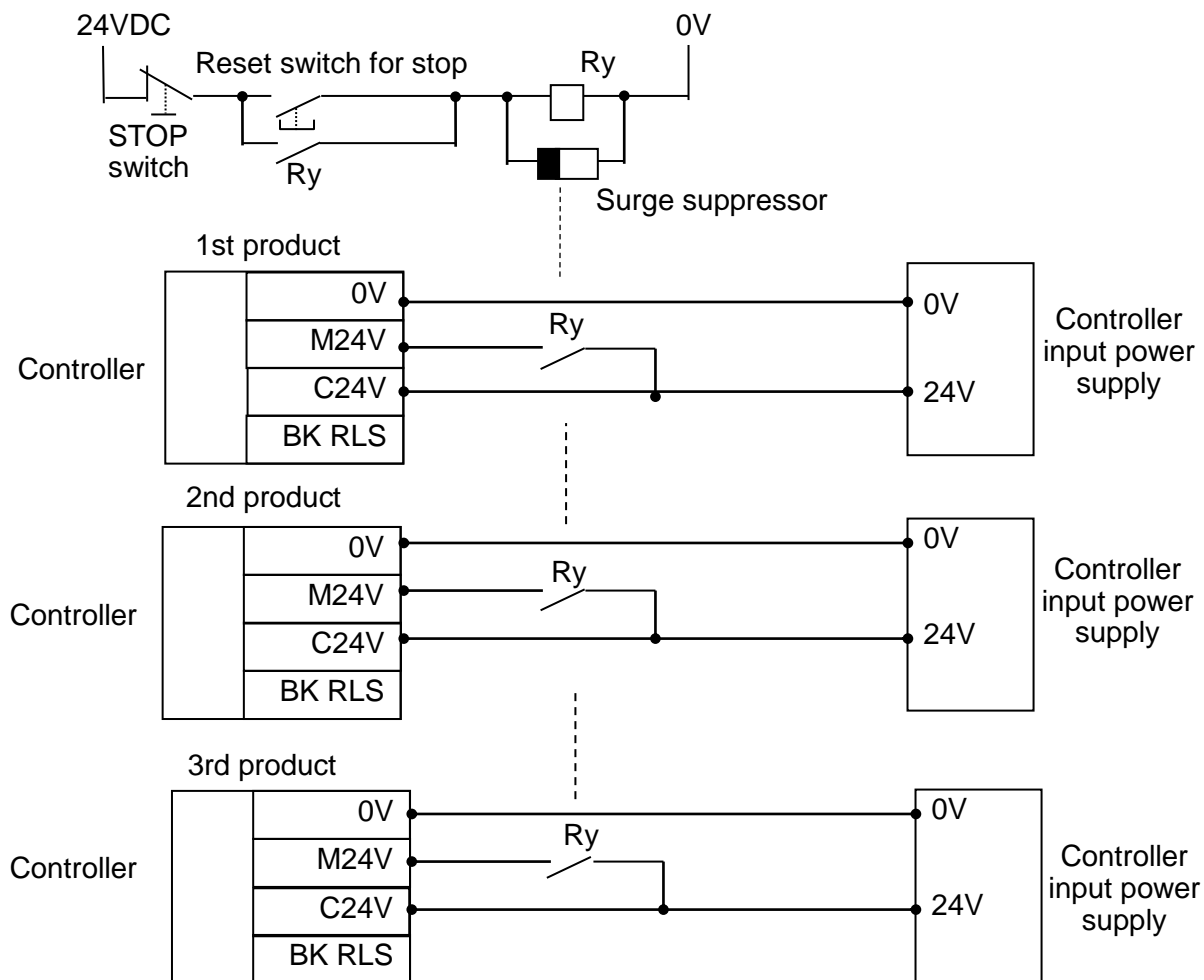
24VDC

Reset switch for stop

Ry

0V

STOP switch

Ry

Surge suppressor

1st product

Controller

0V

M24V

C24V

BK RLS

Ry

0V

24V

Controller input power supply

2nd product

Controller

0V

M24V

C24V

BK RLS

Ry

0V

24V

Controller input power supply

3rd product

Controller

0V

M24V

C24V

BK RLS

Ry

0V

24V

Controller input power supply